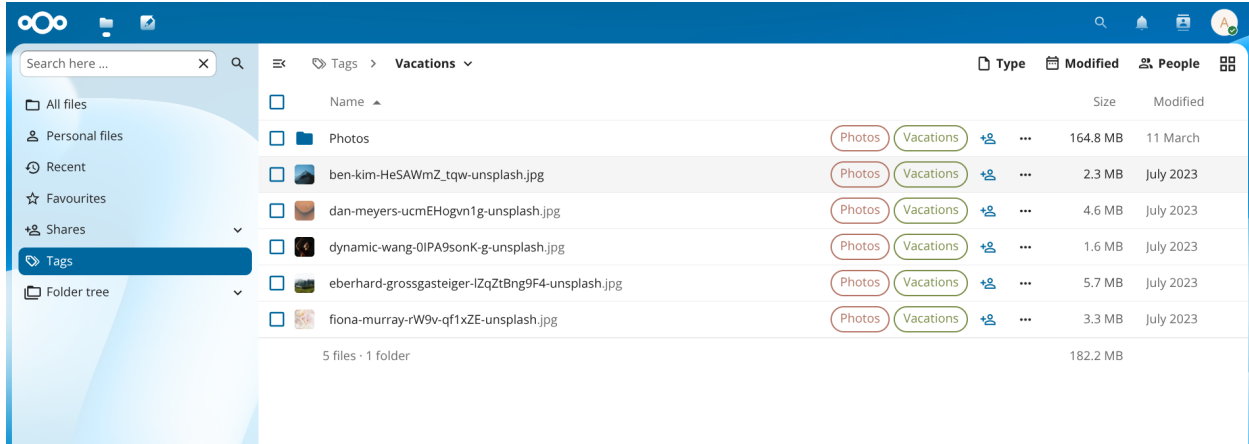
Search here ...

All files
Personal files
Recent
Favourites
Shares
Tags
Folder tree

Tags > Vacations

Type Modified People

| Name ▲ | | | | Size | Modified |
|---|---|---|---|---|---|
| Photos | Photos | Vacations | ... | 164.8 MB | 11 March |
| ben-kim-HeSAWmZ_tqw-unsplash.jpg | Photos | Vacations | ... | 2.3 MB | July 2023 |
| dan-meyers-ucmEHogvn1g-unsplash.jpg | Photos | Vacations | ... | 4.6 MB | July 2023 |
| dynamic-wang-0IPA9sonK-g-unsplash.jpg | Photos | Vacations | ... | 1.6 MB | July 2023 |
| eberhard-grossgasteiger-lZqZtBng9F4-unsplash.jpg | Photos | Vacations | ... | 5.7 MB | July 2023 |
| fiona-murray-rW9v-qf1xZE-unsplash.jpg | Photos | Vacations | ... | 3.3 MB | July 2023 |
| 5 files · 1 folder | | | | 182.2 MB | |